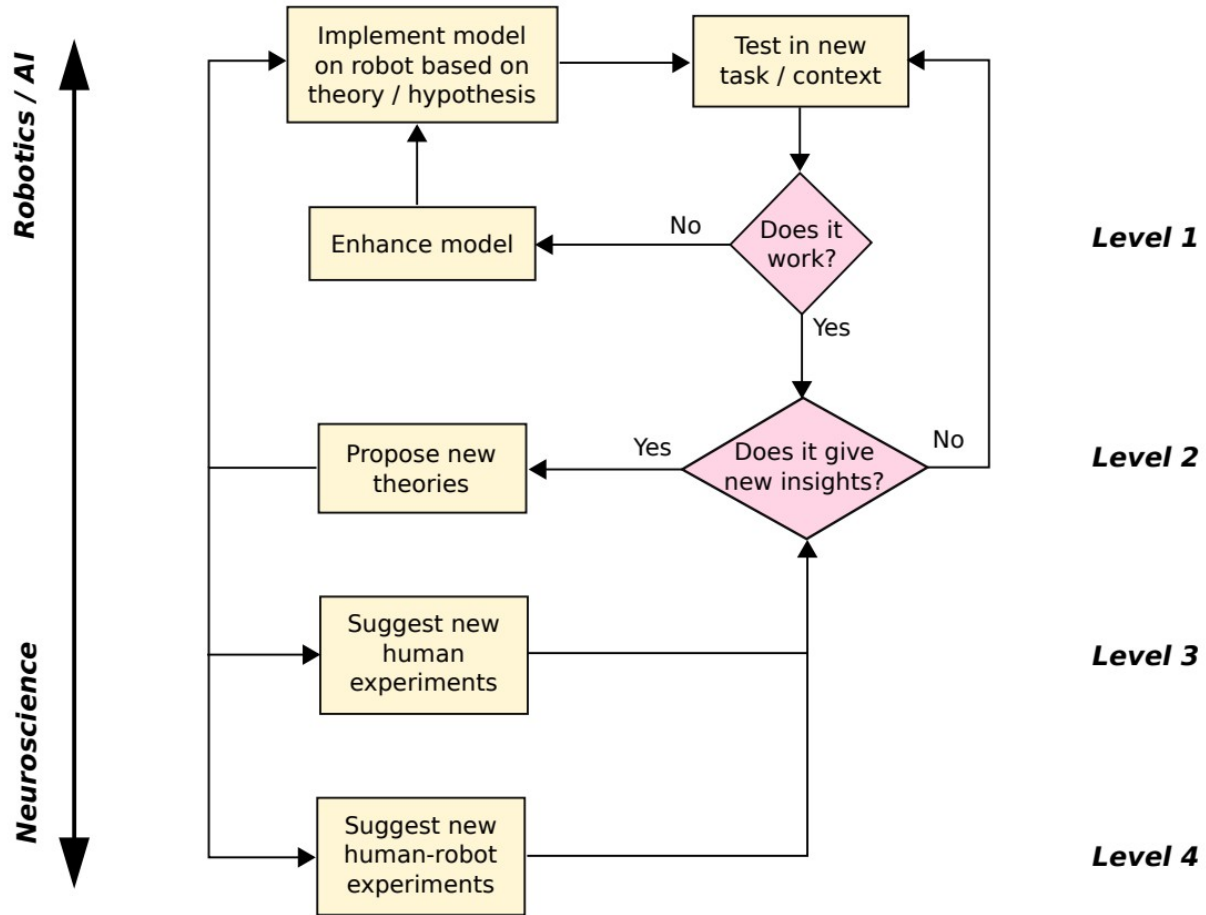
Robotics / AI

Neuroscience

Implement model on robot based on theory / hypothesis

Test in new task / context

Enhance model

No

Does it work?

Yes

Level 1

Propose new theories

Yes

Does it give new insights?

No

Level 2

Suggest new human experiments

Level 3

Suggest new human-robot experiments

Level 4